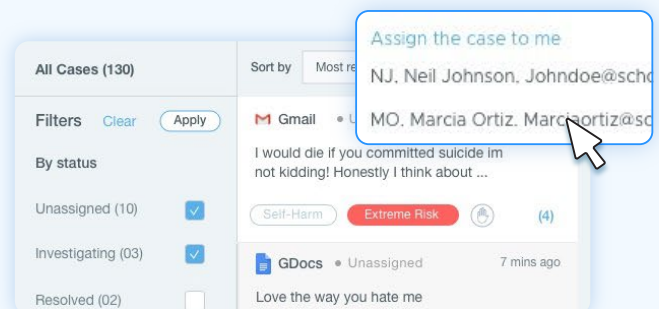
All Cases (130)

Sort by Most re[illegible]

Filters Clear Apply

By status

Unassigned (10)

Investigating (03)

Resolved (02)

Assign the case to me

NJ. Neil Johnson. Johndoe@scho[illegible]

MO. Marcia Ortiz. Marciaortiz@sc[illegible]

Gmail • U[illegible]

I would die if you committed suicide im not kidding! Honestly I think about ...

Self-Harm Extreme Risk (4)

GDocs • Unassigned 7 mins ago

Love the way you hate me